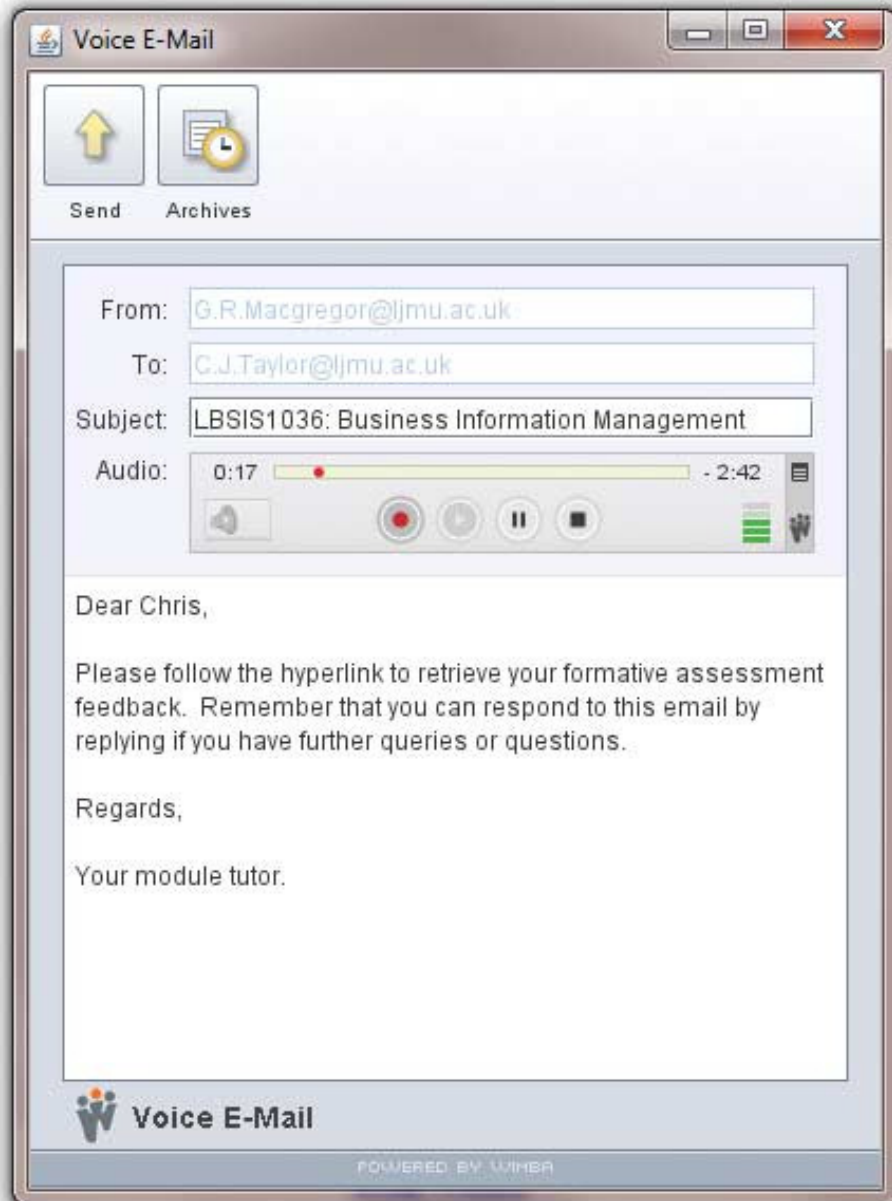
Voice E-Mail

Send Archives

From: G.R.Macgregor@ljmu.ac.uk

To: C.J.Taylor@ljmu.ac.uk

Subject: LBSIS1036: Business Information Management

Audio: 0:17 - 2:42

Dear Chris,

Please follow the hyperlink to retrieve your formative assessment feedback. Remember that you can respond to this email by replying if you have further queries or questions.

Regards,

Your module tutor.

Voice E-Mail

POWERED BY WIMBA